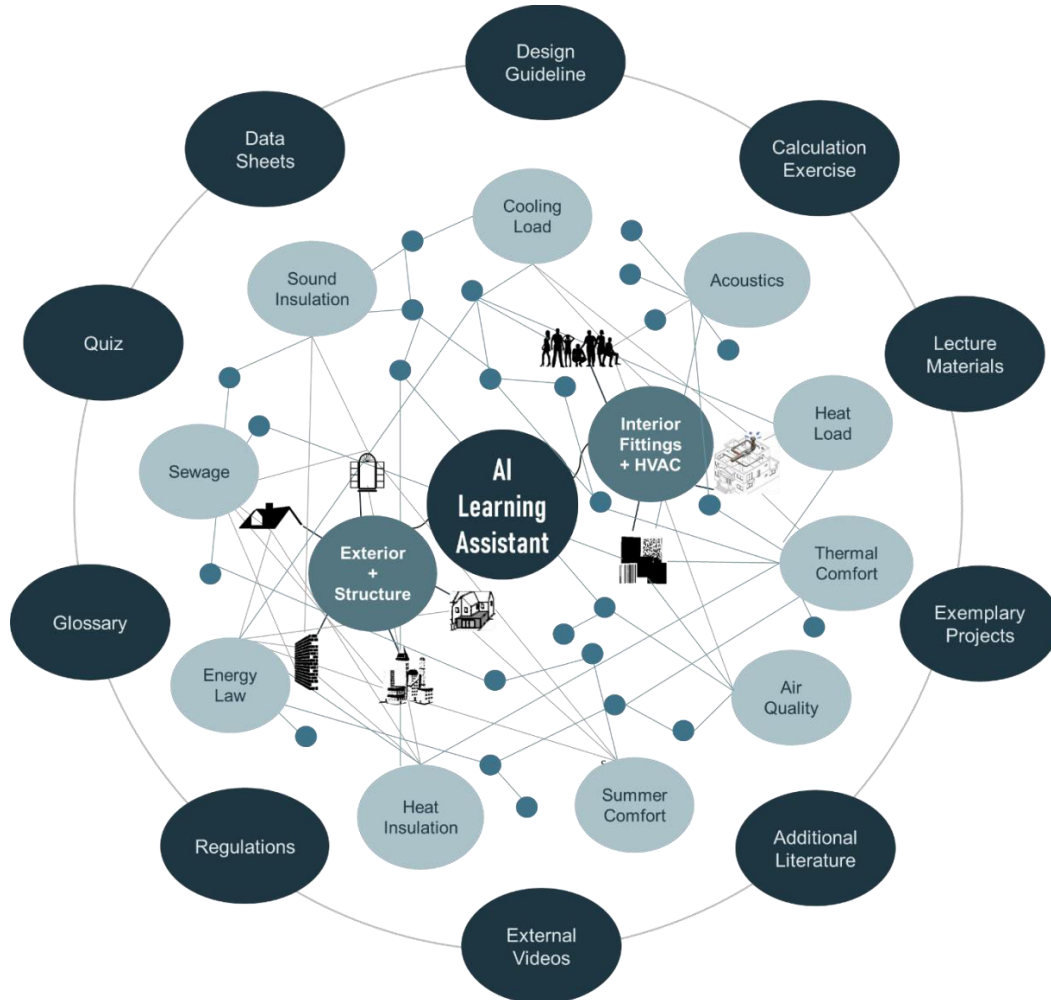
Design Guideline

Data Sheets

Calculation Exercise

Cooling Load

Sound Insulation

Acoustics

Quiz

Lecture Materials

Heat Load

Interior Fittings + HVAC

Sewage

AI Learning Assistant

Exterior + Structure

Thermal Comfort

Glossary

Exemplary Projects

Energy Law

Air Quality

Heat Insulation

Summer Comfort

Regulations

Additional Literature

External Videos